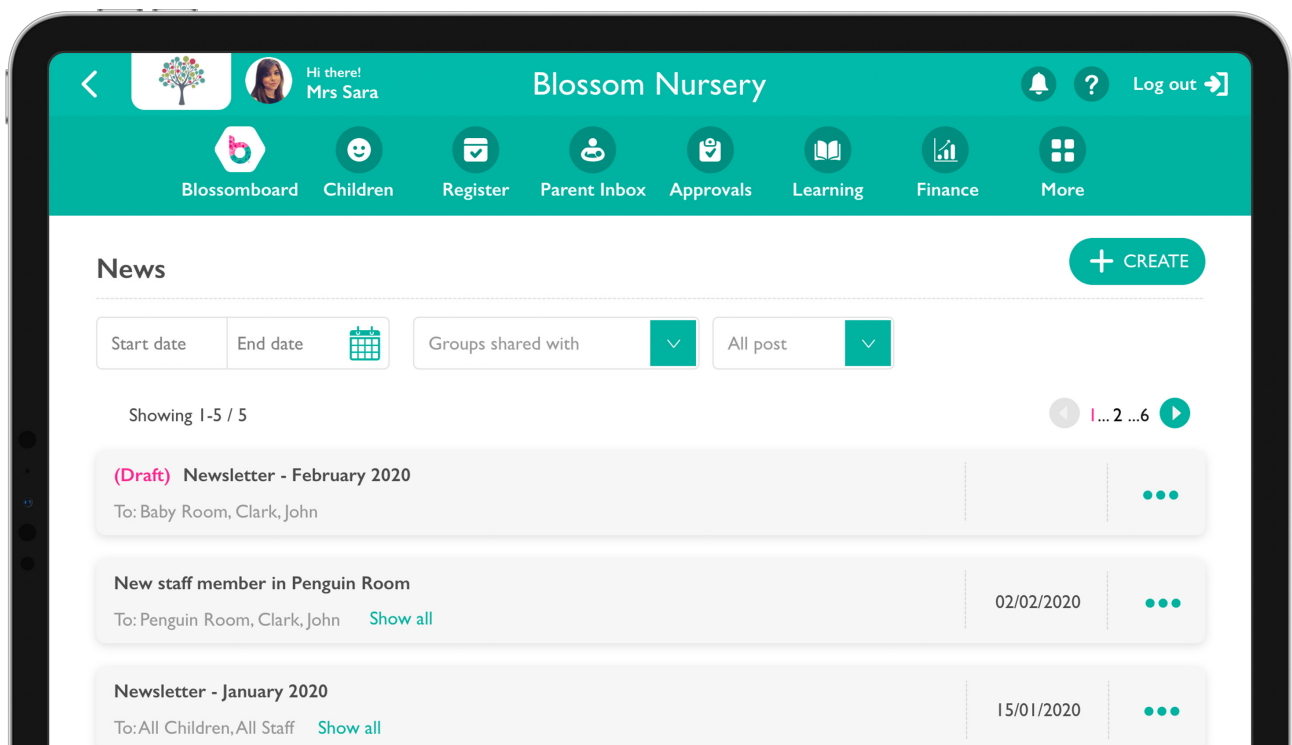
Hi there!
Mrs Sara

Blossom Nursery

Log out

Blossomboard Children Register Parent Inbox Approvals Learning Finance More

News

CREATE

Start date
End date
Groups shared with
All post

Showing 1-5 / 5

1... 2 ...6

(Draft) Newsletter - February 2020
To: Baby Room, Clark, John

New staff member in Penguin Room
To: Penguin Room, Clark, John Show all
02/02/2020

Newsletter - January 2020
To: All Children, All Staff Show all
15/01/2020